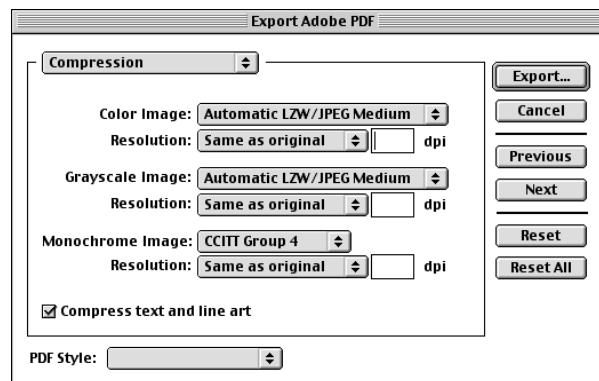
Export Adobe PDF

Compression

Color Image: Automatic LZW/JPEG Medium
Resolution: Same as original dpi

Grayscale Image: Automatic LZW/JPEG Medium
Resolution: Same as original dpi

Monochrome Image: CCITT Group 4
Resolution: Same as original dpi

☑ Compress text and line art

PDF Style:

Export...
Cancel
Previous
Next
Reset
Reset All